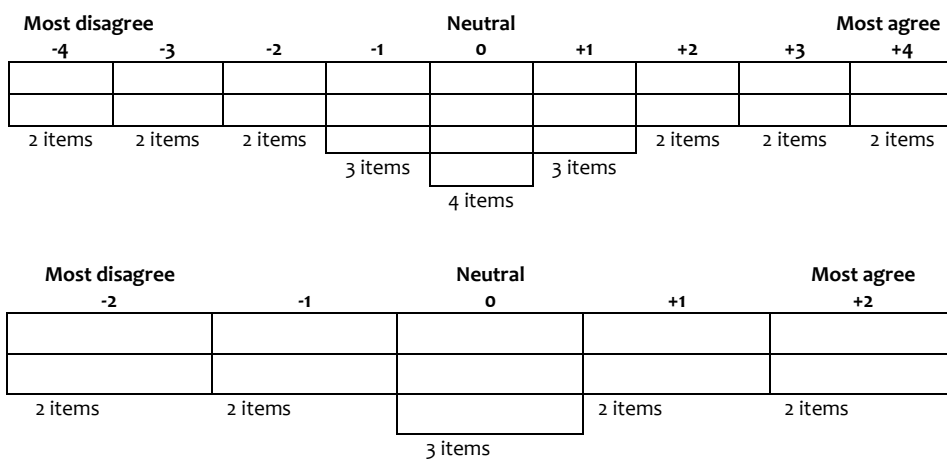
Most disagree  Neutral  Most agree

| -4 | -3 | -2 | -1 | 0 | +1 | +2 | +3 | +4 |
|---|---|---|---|---|---|---|---|---|
| | | | | | | | | |
| | | | | | | | | |
| 2 items | 2 items | 2 items | | | | 2 items | 2 items | 2 items |
| | | | 3 items | | 3 items | | | |
| | | | | 4 items | | | | |

Most disagree  Neutral  Most agree

| -2 | -1 | 0 | +1 | +2 |
|---|---|---|---|---|
| | | | | |
| | | | | |
| 2 items | 2 items | | 2 items | 2 items |
| | | 3 items | | |